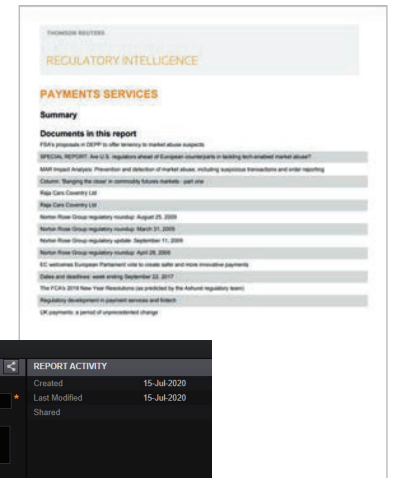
THOMSON REUTERS

REGULATORY INTELLIGENCE

PAYMENTS SERVICES

Summary

Documents in this report

FSA's proposals in DEPP to offer leniency to market abuse suspects

SPECIAL REPORT: Are U.S. regulators ahead of European counterparts in tackling tech-enabled market abuse?

MAR Impact Analysis: Prevention and detection of market abuse, including suspicious transactions and order reporting

Column: 'Banging the close' in commodity futures markets - part one

Raja Cars Coventry Ltd

Raja Cars Coventry Ltd

Norton Rose Group regulatory roundup: August 25, 2009

Norton Rose Group regulatory roundup: March 31, 2009

Norton Rose Group regulatory update: September 11, 2009

Norton Rose Group regulatory roundup: April 28, 2009

EC welcomes European Parliament vote to create safer and more innovative payments

Dates and deadlines: week ending September 22, 2017

The FCA's 2018 New Year Resolutions (as predicted by the Ashurst regulatory team)

Regulatory development in payment services and fintech

UK payments: a period of unprecedented change

REPORT ACTIVITY

Created 15-Jul-2020

Last Modified 15-Jul-2020

Shared

*